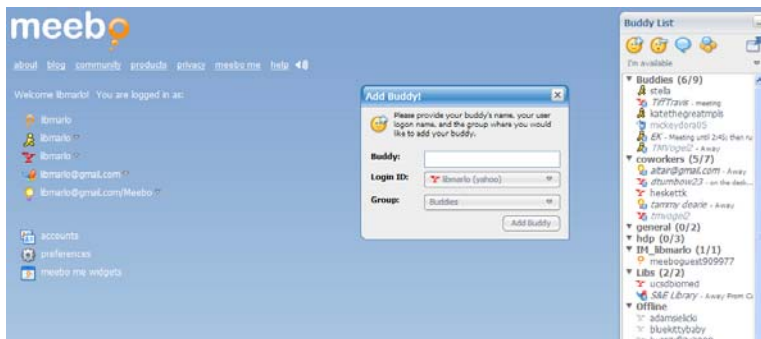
meebo

about blog community products privacy meebo me help

Welcome librarlo! You are logged in as:

librarlo

librarlo

librarlo

librarlo@gmail.com

librarlo@gmail.com/Meebo

accounts

preferences

meebo me widgets

Add Buddy!

Please provide your buddy's name, your user logon name, and the group where you would like to add your buddy.

Buddy:

Login ID: librarlo (yahoo)

Group: Buddies

Add Buddy

Buddy List

I'm available

Buddies (6/9)
stella
TiffTravel - meeting
katethegreatmpls
mickeydora05
EK - Meeting until 2:45; then ru
TMVoge02 - Away

coworkers (5/7)
altar@gmail.com - Away
dtumbove23 - on the desk...
heskettk
tammy dearie - Away
tmvoge2

general (0/2)
hdp (0/3)
IM_librarlo (1/1)
meeboguest909977

Libs (2/2)
ucsdbiomed
S&E Library - Away From C

Offline
adamsielicki
bluekittybaby